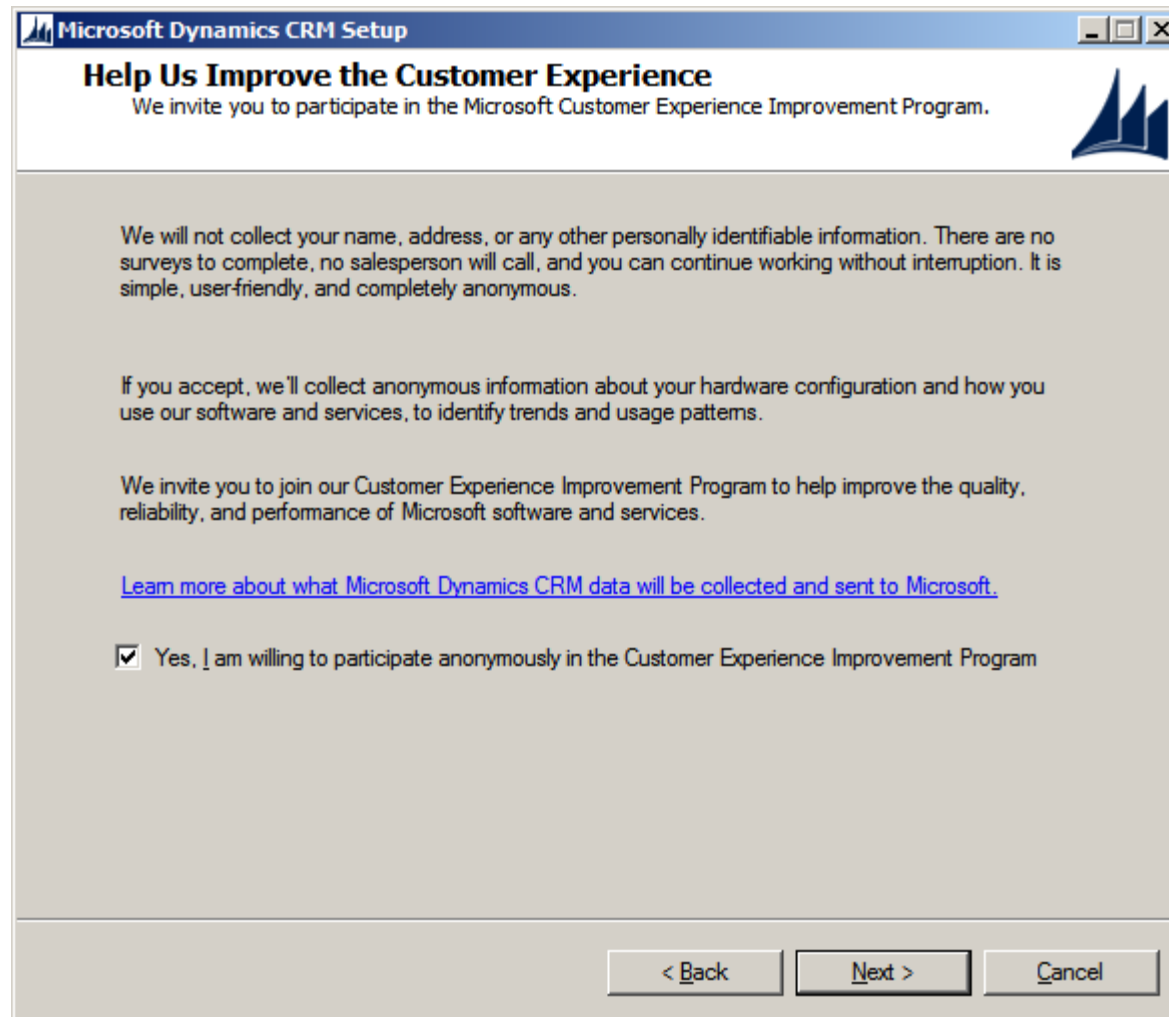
Microsoft Dynamics CRM Setup

Help Us Improve the Customer Experience
We invite you to participate in the Microsoft Customer Experience Improvement Program.

We will not collect your name, address, or any other personally identifiable information. There are no surveys to complete, no salesperson will call, and you can continue working without interruption. It is simple, user-friendly, and completely anonymous.

If you accept, we'll collect anonymous information about your hardware configuration and how you use our software and services, to identify trends and usage patterns.

We invite you to join our Customer Experience Improvement Program to help improve the quality, reliability, and performance of Microsoft software and services.

Learn more about what Microsoft Dynamics CRM data will be collected and sent to Microsoft.

Yes, I am willing to participate anonymously in the Customer Experience Improvement Program

< Back
Next >
Cancel